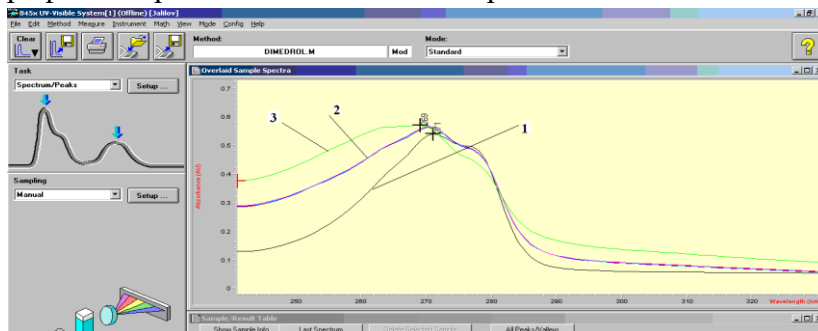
845x UV-Visible System[1] (Offline) [Jalilov]
File Edit Method Measure Instrument Math View Mode Config Help
Clear
Method:
DIMEDROL.M
Mod
Mode:
Standard
Task
Spectrum/Peaks
Setup ...
Sampling
Manual
Setup ...
Overlaid Sample Spectra
0.7
0.6
0.5
0.4
0.3
0.2
0.1
0
Absorbance (AU)
3
2
1
250
260
270
280
290
300
310
320
Wavelength (nm)
Sample/Result Table
Show Sample Info
Last Spectrum
Delete Selected Sample
All Peaks/Valleys